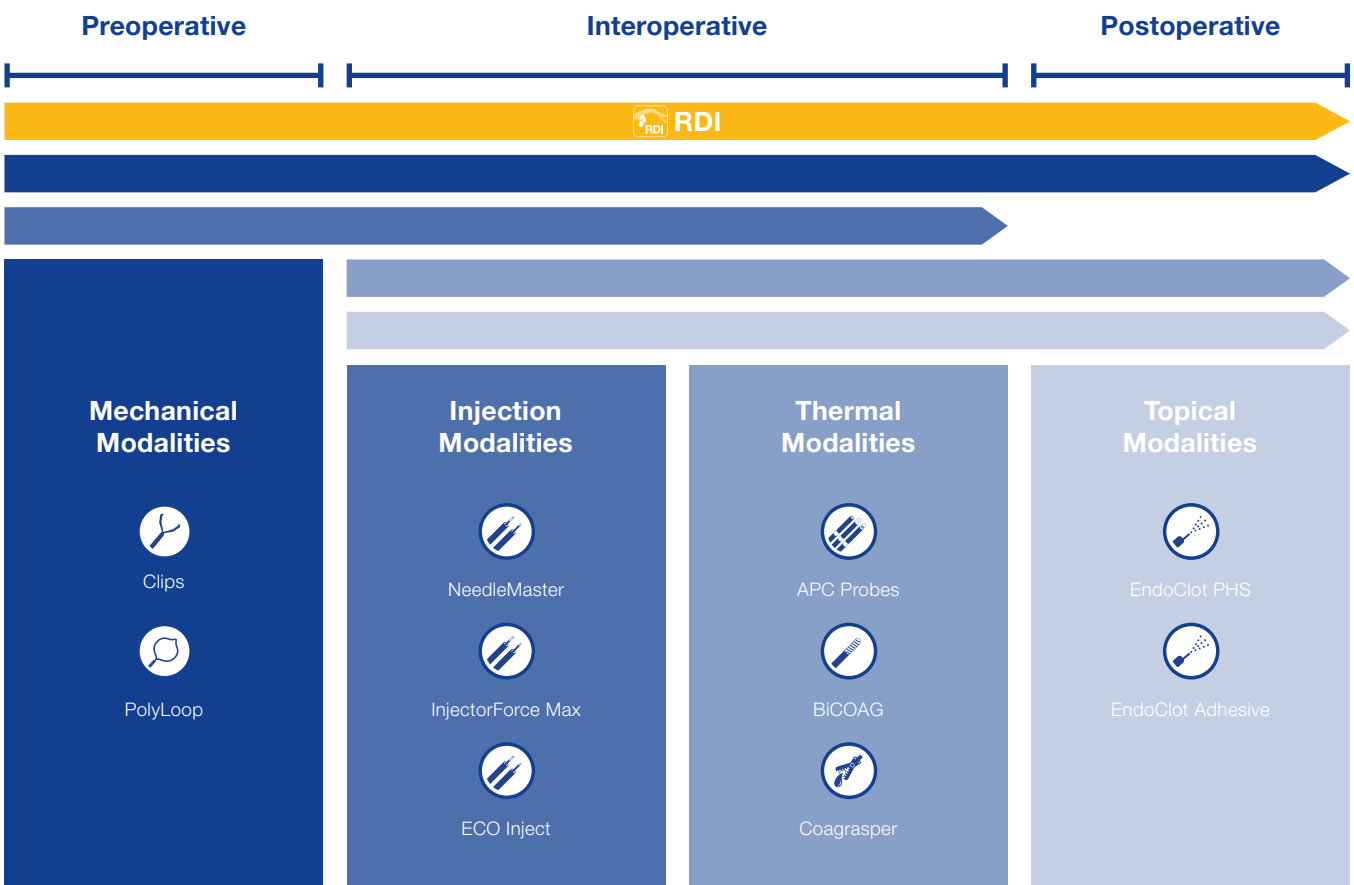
Preoperative

Interoperative

Postoperative

RDI RDI

Mechanical Modalities

Clips

PolyLoop

Injection Modalities

NeedleMaster

InjectorForce Max

ECO Inject

Thermal Modalities

APC Probes

BiCOAG

Coagrasper

Topical Modalities

EndoClot PHS

EndoClot Adhesive